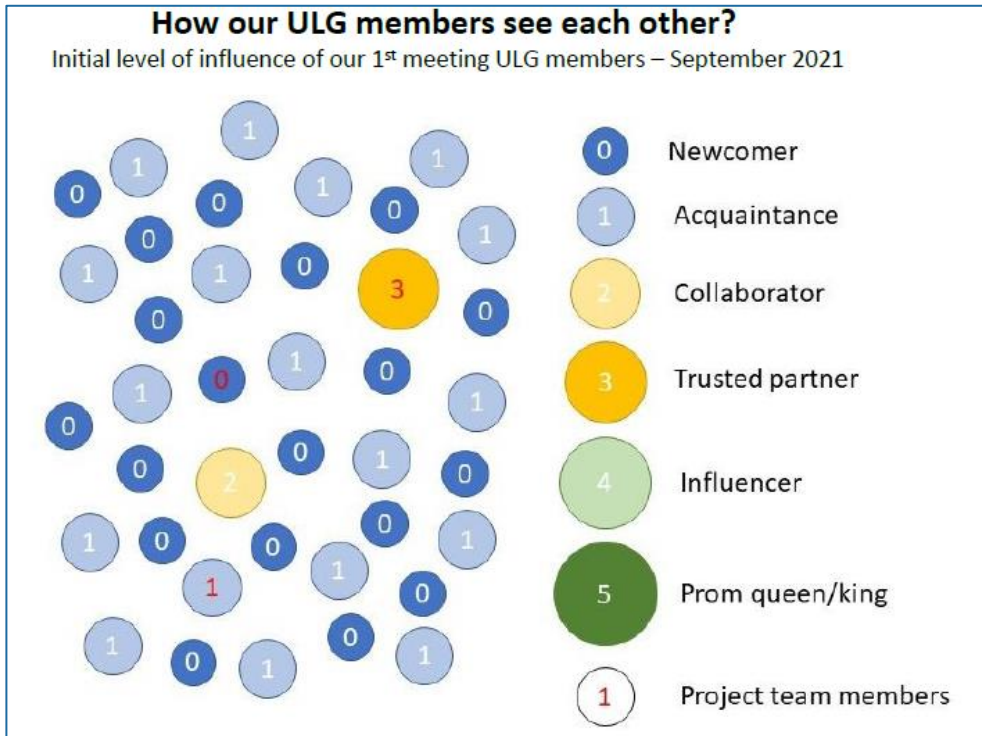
How our ULG members see each other?

Initial level of influence of our 1st meeting ULG members – September 2021

1
1
1
0
1
0
0
1
0
0
1
1
0
1
3
0
0
1
0
1
0
1
0
0
2
1
0
0
1
1
0
0
1
1
0
1
0
0
1
1
0
1

0 Newcomer
1 Acquaintance
2 Collaborator
3 Trusted partner
4 Influencer
5 Prom queen/king
1 Project team members